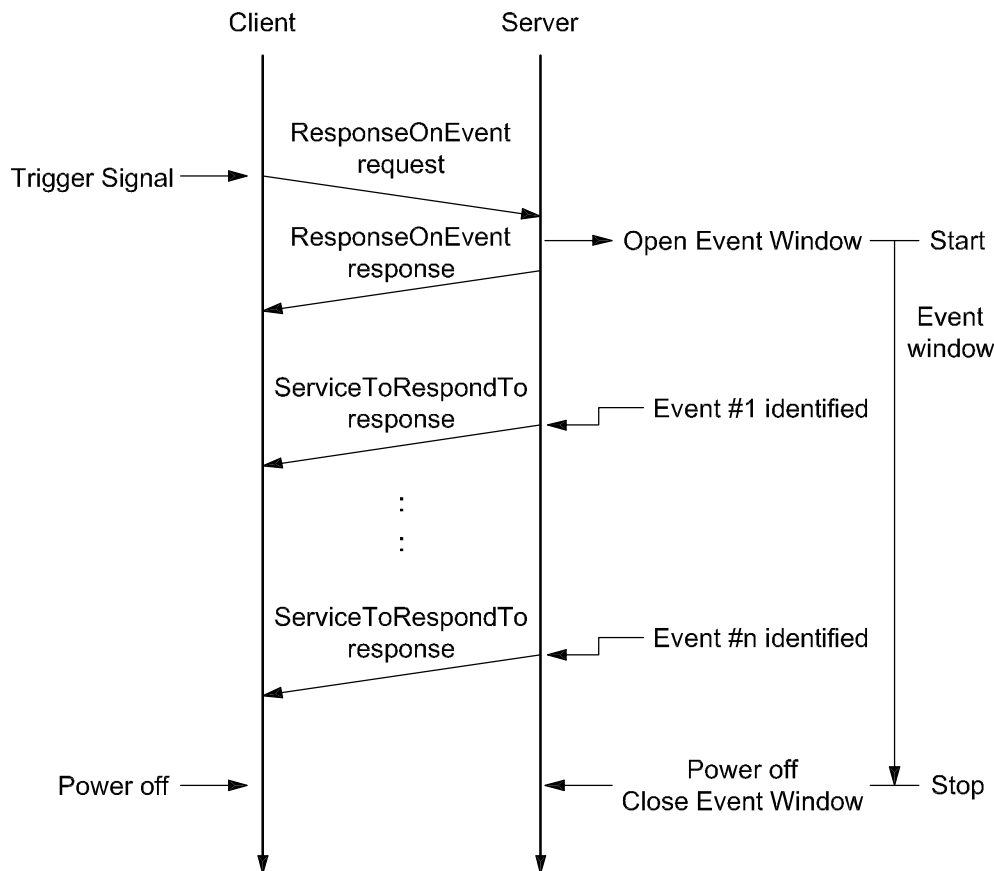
Client

Server

ResponseOnEvent request

Trigger Signal

ResponseOnEvent response

Open Event Window

Start

Event window

ServiceToRespondTo response

Event #1 identified

:
:

ServiceToRespondTo response

Event #n identified

Power off

Power off
Close Event Window

Stop